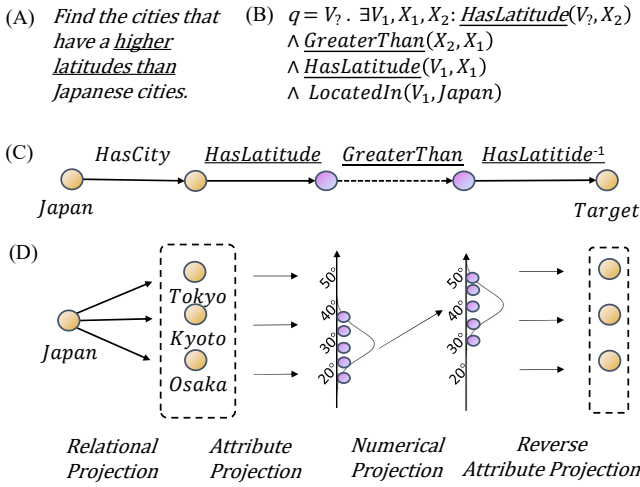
(A) *Find the cities that have a <u>higher latitudes than</u> Japanese cities.*

(B) $q = V_? \,.\, \exists V_1, X_1, X_2 : \underline{HasLatitude}(V_?, X_2) \wedge \underline{GreaterThan}(X_2, X_1) \wedge \underline{HasLatitude}(V_1, X_1) \wedge LocatedIn(V_1, Japan)$

(C) *HasCity* *<u>HasLatitude</u>* *<u>GreaterThan</u>* *<u>HasLatitide</u>*$^{-1}$

*Japan* *Target*

(D) *Japan* *Tokyo* *Kyoto* *Osaka*

50° 40° 30° 20°

50° 40° 30° 20°

*Relational Projection* *Attribute Projection* *Numerical Projection* *Reverse Attribute Projection*